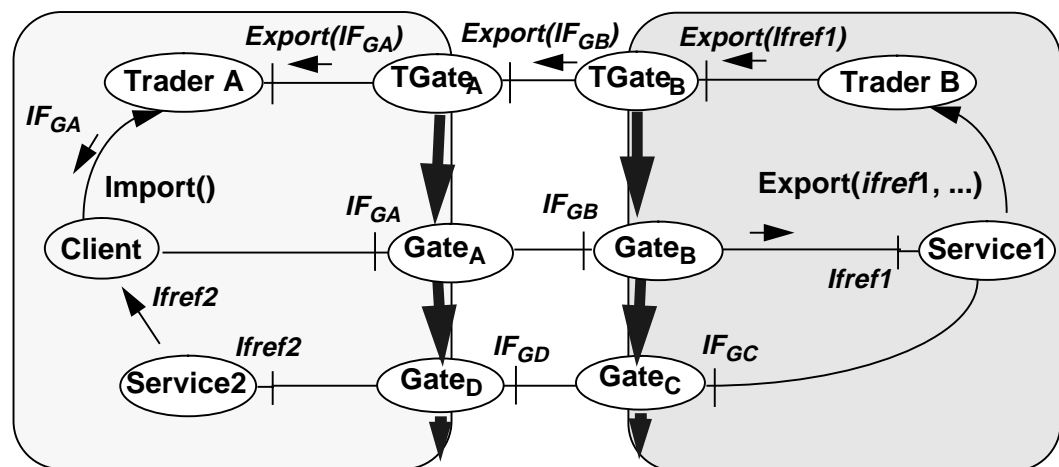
Export($IF_{GA}$)
Export($IF_{GB}$)
Export(Ifref1)
Trader A
TGate$_A$
TGate$_B$
Trader B
$IF_{GA}$
Import()
Export(*ifref*1, ...)
$IF_{GA}$
$IF_{GB}$
Client
Gate$_A$
Gate$_B$
Service1
Ifref2
Ifref1
Ifref2
$IF_{GD}$
$IF_{GC}$
Service2
Gate$_D$
Gate$_C$